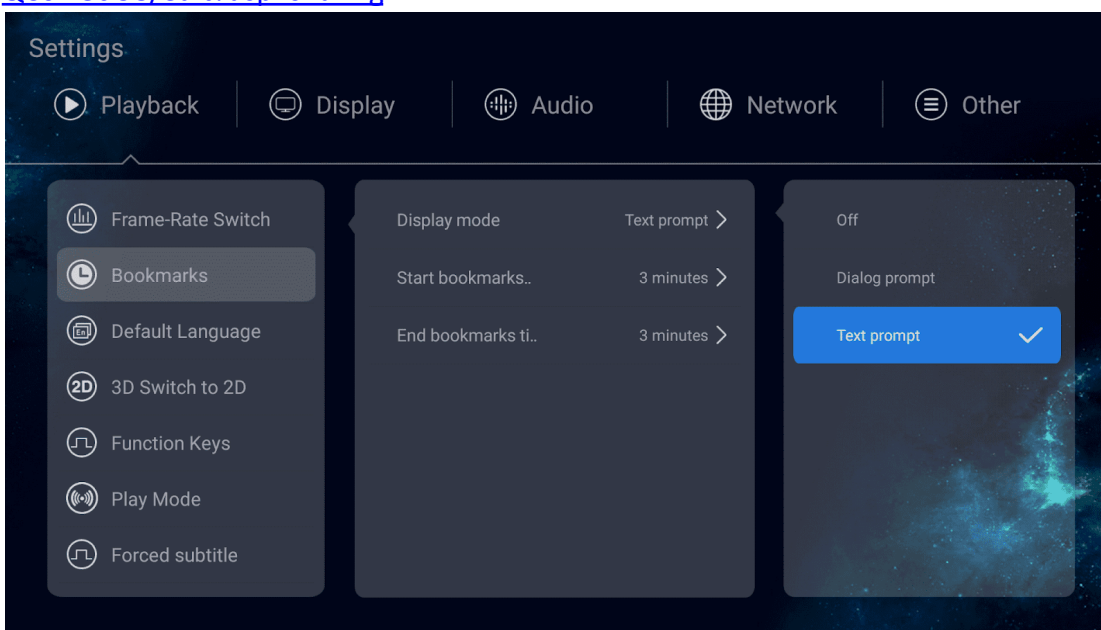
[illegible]

Settings

Playback
Display
Audio
Network
Other

Frame-Rate Switch
Bookmarks
Default Language
3D Switch to 2D
Function Keys
Play Mode
Forced subtitle

Display mode Text prompt
Start bookmarks.. 3 minutes
End bookmarks ti.. 3 minutes

Off
Dialog prompt
Text prompt